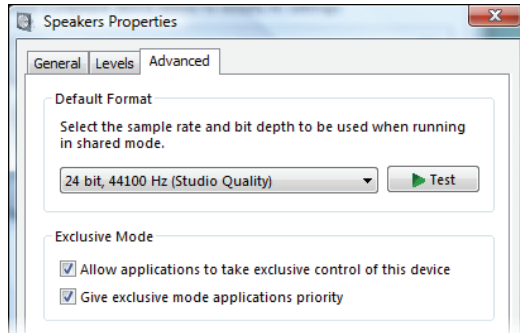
Speakers Properties

General
Levels
Advanced

Default Format

Select the sample rate and bit depth to be used when running in shared mode.

24 bit, 44100 Hz (Studio Quality)

Test

Exclusive Mode

Allow applications to take exclusive control of this device

Give exclusive mode applications priority